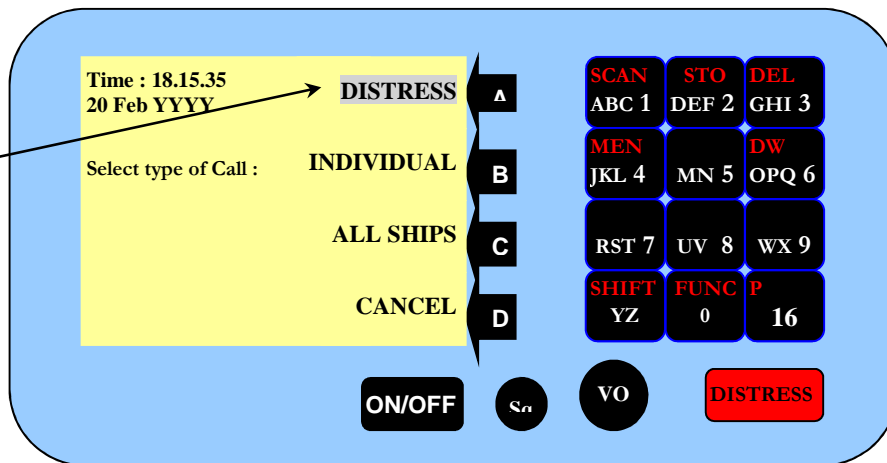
Time : 18.15.35
20 Feb YYYY

Select type of Call :

DISTRESS
A
INDIVIDUAL
B
ALL SHIPS
C
CANCEL
D

| SCAN ABC 1 | STO DEF 2 | DEL GHI 3 |
|---|---|---|
| MEN JKL 4 | MN 5 | DW OPQ 6 |
| RST 7 | UV 8 | WX 9 |
| SHIFT YZ | FUNC 0 | P 16 |

ON/OFF
Sq
VO
DISTRESS